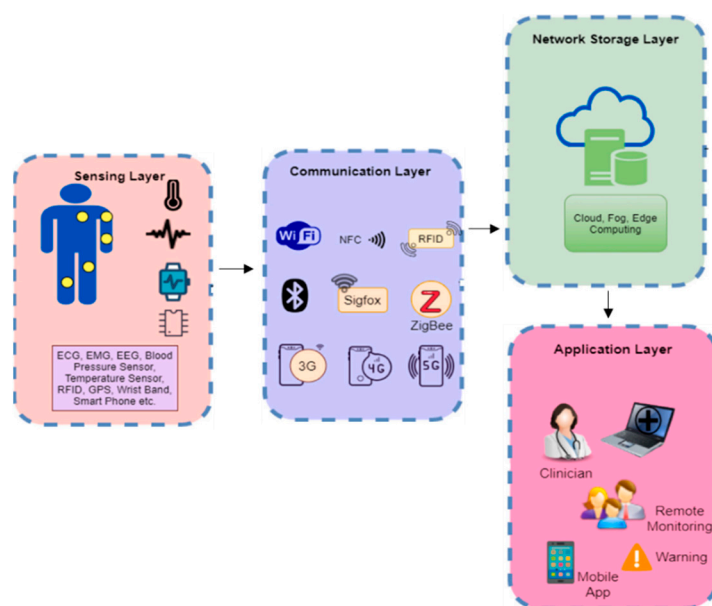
Network Storage Layer

Cloud, Fog, Edge Computing

Sensing Layer

ECG, EMG, EEG, Blood Pressure Sensor, Temperature Sensor, RFID, GPS, Wrist Band, Smart Phone etc.

Communication Layer

Wi Fi

NFC

RFID

Sigfox

Z

ZigBee

3G

4G

5G

Application Layer

Clinician

Remote Monitoring

Warning

Mobile App